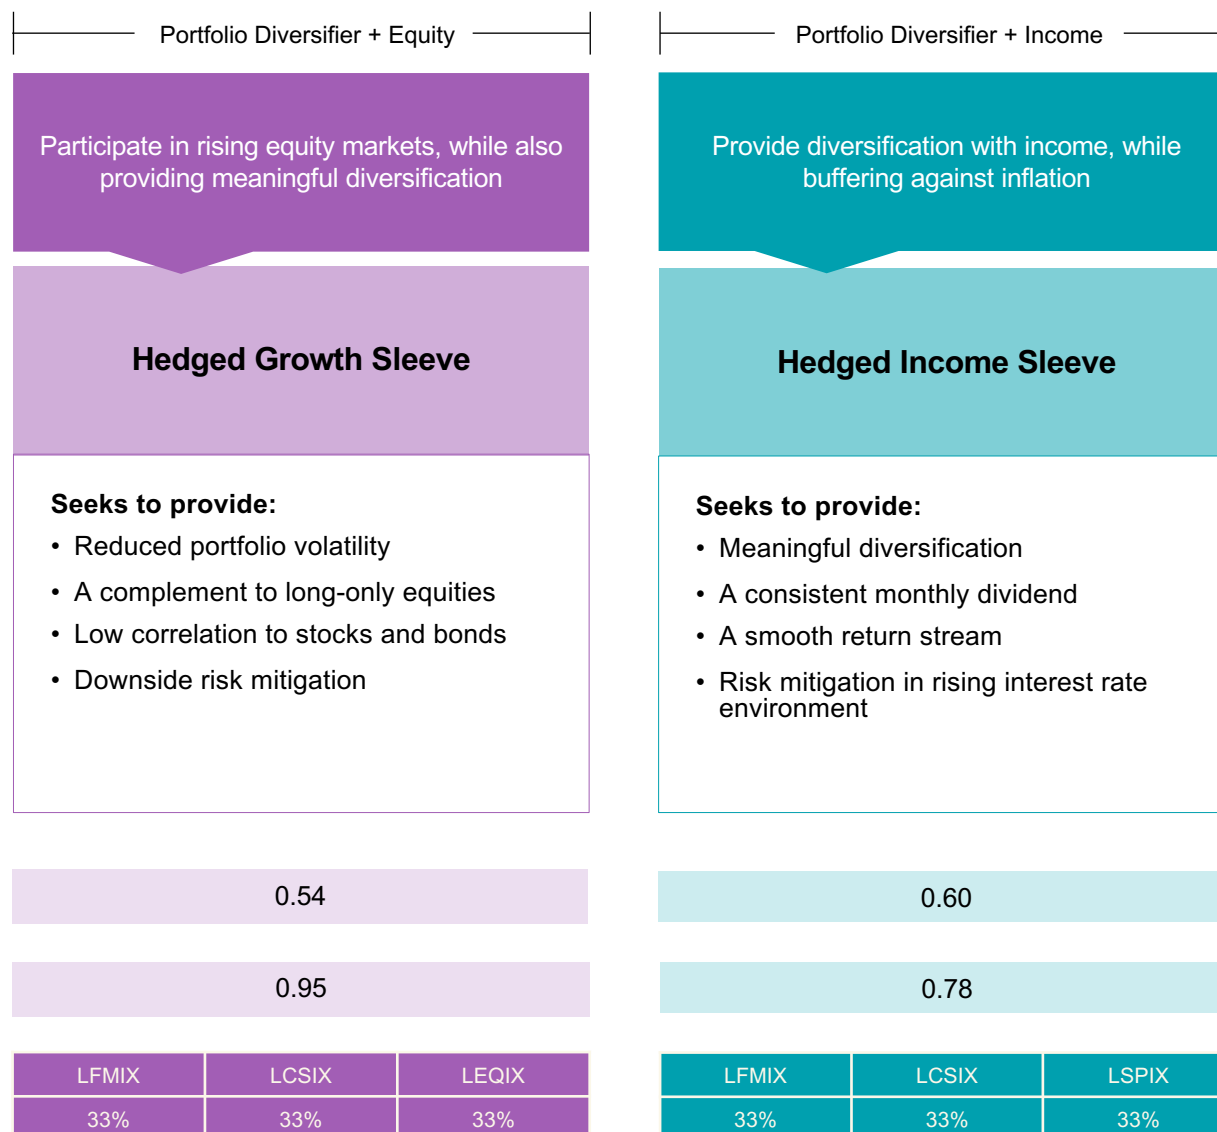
Portfolio Diversifier + Equity

Participate in rising equity markets, while also providing meaningful diversification

Hedged Growth Sleeve

Seeks to provide:
• Reduced portfolio volatility
• A complement to long-only equities
• Low correlation to stocks and bonds
• Downside risk mitigation

0.54

0.95

| LFMIX | LCSIX | LEQIX |
|---|---|---|
| 33% | 33% | 33% |

Portfolio Diversifier + Income

Provide diversification with income, while buffering against inflation

Hedged Income Sleeve

Seeks to provide:
• Meaningful diversification
• A consistent monthly dividend
• A smooth return stream
• Risk mitigation in rising interest rate environment

0.60

0.78

| LFMIX | LCSIX | LSPIX |
|---|---|---|
| 33% | 33% | 33% |